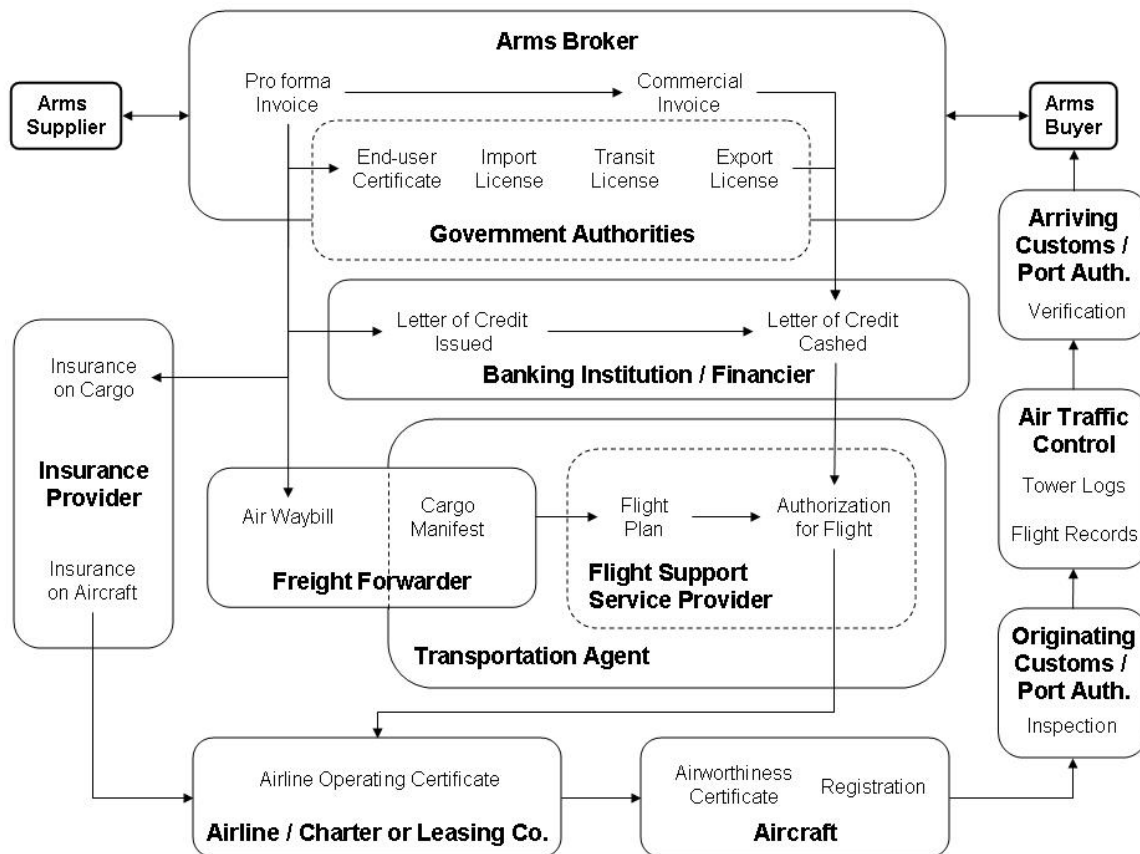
Arms Broker

Arms Supplier

Pro forma Invoice

Commercial Invoice

Arms Buyer

End-user Certificate

Import License

Transit License

Export License

Government Authorities

Arriving Customs / Port Auth.

Verification

Letter of Credit Issued

Letter of Credit Cashed

Banking Institution / Financier

Insurance on Cargo

Insurance Provider

Insurance on Aircraft

Air Traffic Control

Tower Logs

Flight Records

Air Waybill

Cargo Manifest

Freight Forwarder

Flight Plan

Authorization for Flight

Flight Support Service Provider

Transportation Agent

Originating Customs / Port Auth.

Inspection

Airline Operating Certificate

Airline / Charter or Leasing Co.

Airworthiness Certificate

Registration

Aircraft